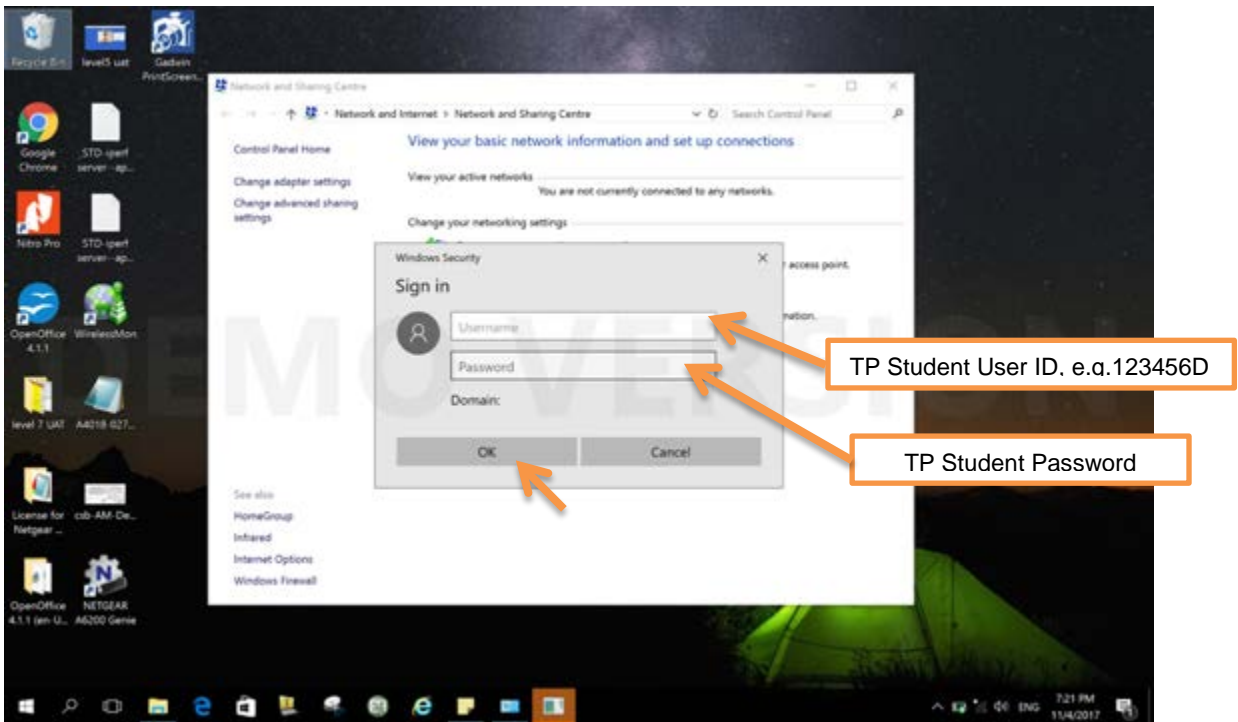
Recycle Bin
level5 uat
Gadwin PrintScreen
Google Chrome
STD-iperf server - ap...
Nitro Pro
STD-iperf server - ap...
OpenOffice 4.1.1
WirelessMon
level 7 UAT
A4018-027...
License for Netgear ...
csb-AM-De...
OpenOffice 4.1.1 (en-U...
NETGEAR A6200 Genie

Network and Sharing Centre
Network and Internet > Network and Sharing Centre
Search Control Panel
Control Panel Home
Change adapter settings
Change advanced sharing settings
View your basic network information and set up connections
View your active networks
You are not currently connected to any networks.
Change your networking settings
access point.
mation.
See also
HomeGroup
Infrared
Internet Options
Windows Firewall

Windows Security
Sign in
Username
Password
Domain:
OK
Cancel

DEMO VERSION

TP Student User ID, e.g.123456D
TP Student Password

ENG
7:21 PM
11/4/2017